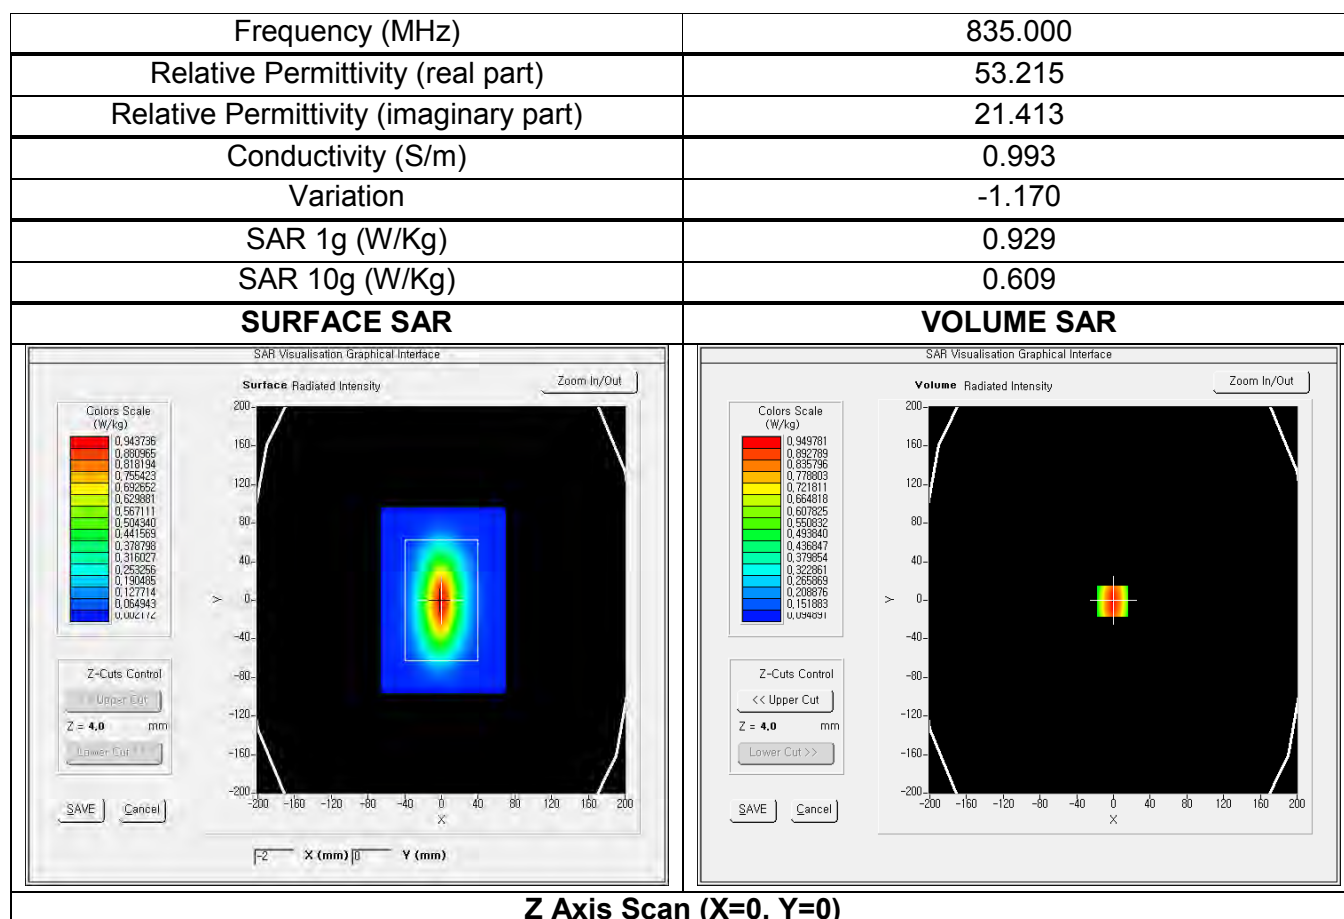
| Frequency (MHz) | 835.000 |
|---|---|
| Relative Permittivity (real part) | 53.215 |
| Relative Permittivity (imaginary part) | 21.413 |
| Conductivity (S/m) | 0.993 |
| Variation | -1.170 |
| SAR 1g (W/Kg) | 0.929 |
| SAR 10g (W/Kg) | 0.609 |
| **SURFACE SAR** | **VOLUME SAR** |

SAR Visualisation Graphical Interface

Surface Radiated Intensity

Zoom In/Out

Colors Scale (W/kg)
0,943736
0,880965
0,818194
0,755423
0,692652
0,629881
0,567111
0,504340
0,441569
0,378798
0,316027
0,253256
0,190485
0,127714
0,064943
0,002172

200 160 120 80 40 0 -40 -80 -120 -160 -200

Y

-200 -160 -120 -80 -40 0 40 80 120 160 200

X

Z-Cuts Control

<< Upper Cut

Z = 4.0 mm

Lower Cut >>

SAVE

Cancel

-2 X (mm) 0 Y (mm)

SAR Visualisation Graphical Interface

Volume Radiated Intensity

Zoom In/Out

Colors Scale (W/kg)
0,949781
0,892789
0,835796
0,778803
0,721811
0,664818
0,607825
0,550832
0,493840
0,436847
0,379854
0,322861
0,265869
0,208876
0,151883
0,094891

200 160 120 80 40 0 -40 -80 -120 -160 -200

Y

-200 -160 -120 -80 -40 0 40 80 120 160 200

X

Z-Cuts Control

<< Upper Cut

Z = 4.0 mm

Lower Cut >>

SAVE

Cancel

**Z Axis Scan (X=0, Y=0)**